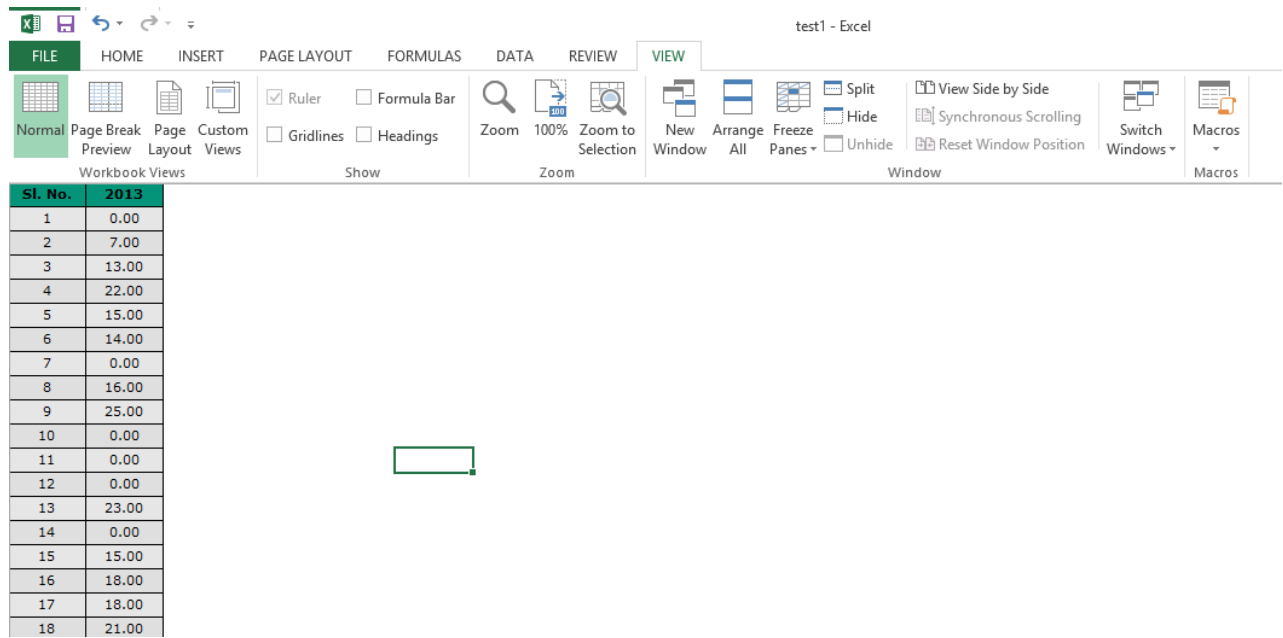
test1 - Excel

FILE HOME INSERT PAGE LAYOUT FORMULAS DATA REVIEW VIEW

Normal Page Break Preview Page Layout Custom Views
Workbook Views

Ruler Formula Bar Gridlines Headings
Show

Zoom 100% Zoom to Selection
Zoom

New Window Arrange All Freeze Panes Split Hide Unhide View Side by Side Synchronous Scrolling Reset Window Position Switch Windows
Window

Macros
Macros

| Sl. No. | 2013 |
|---|---|
| 1 | 0.00 |
| 2 | 7.00 |
| 3 | 13.00 |
| 4 | 22.00 |
| 5 | 15.00 |
| 6 | 14.00 |
| 7 | 0.00 |
| 8 | 16.00 |
| 9 | 25.00 |
| 10 | 0.00 |
| 11 | 0.00 |
| 12 | 0.00 |
| 13 | 23.00 |
| 14 | 0.00 |
| 15 | 15.00 |
| 16 | 18.00 |
| 17 | 18.00 |
| 18 | 21.00 |